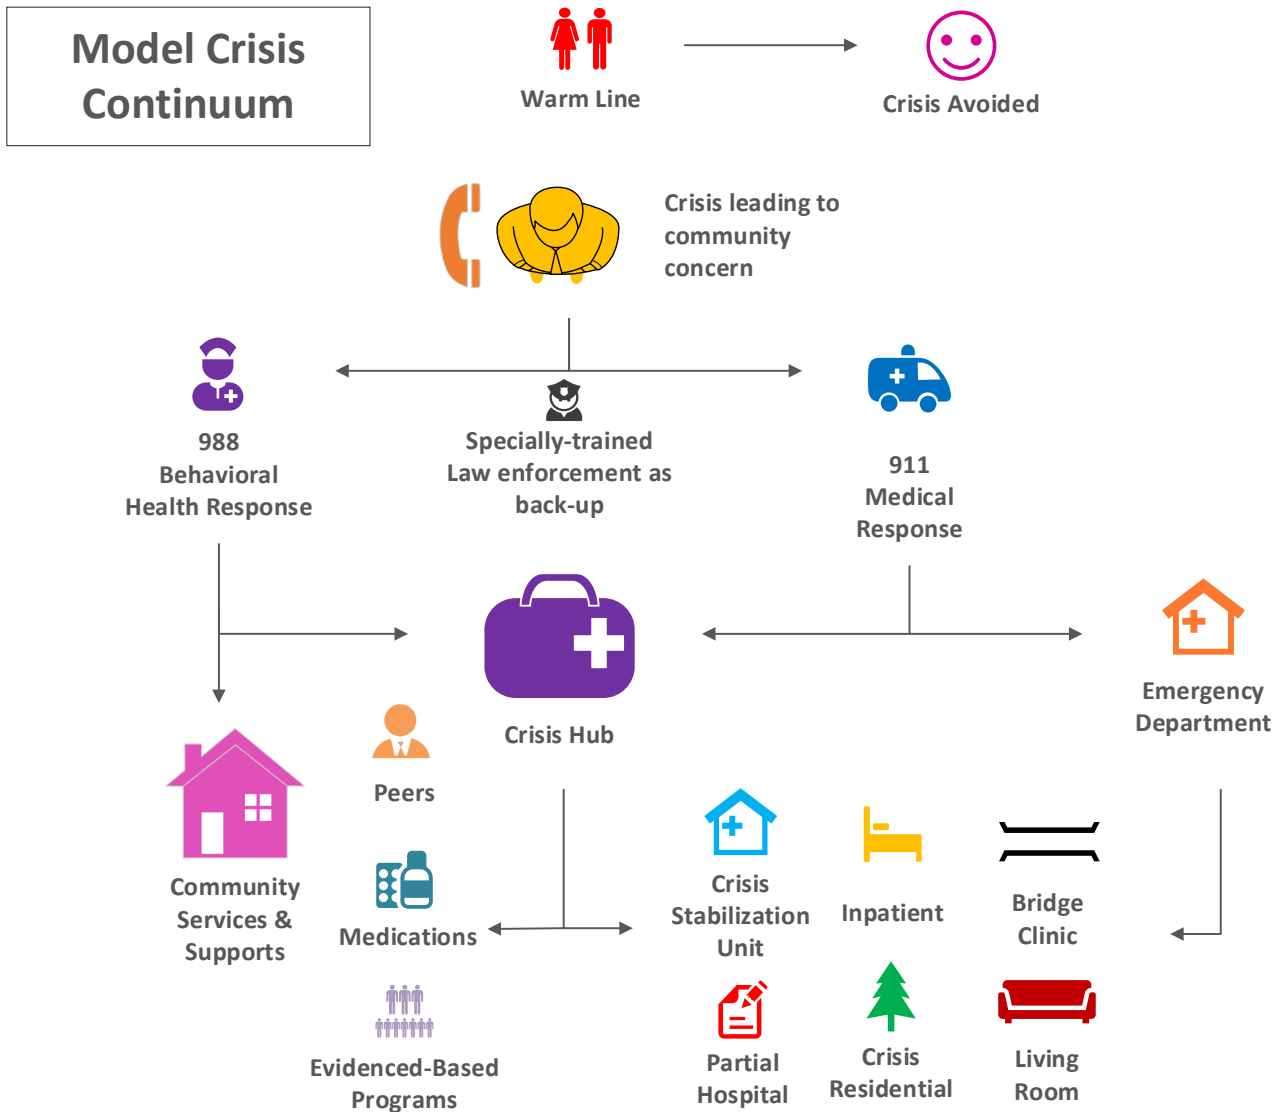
Model Crisis Continuum

Warm Line

Crisis Avoided

Crisis leading to community concern

988
Behavioral
Health Response

Specially-trained
Law enforcement as
back-up

911
Medical
Response

Crisis Hub

Emergency
Department

Peers

Community
Services &
Supports

Medications

Evidenced-Based
Programs

Crisis
Stabilization
Unit

Inpatient

Bridge
Clinic

Partial
Hospital

Crisis
Residential

Living
Room